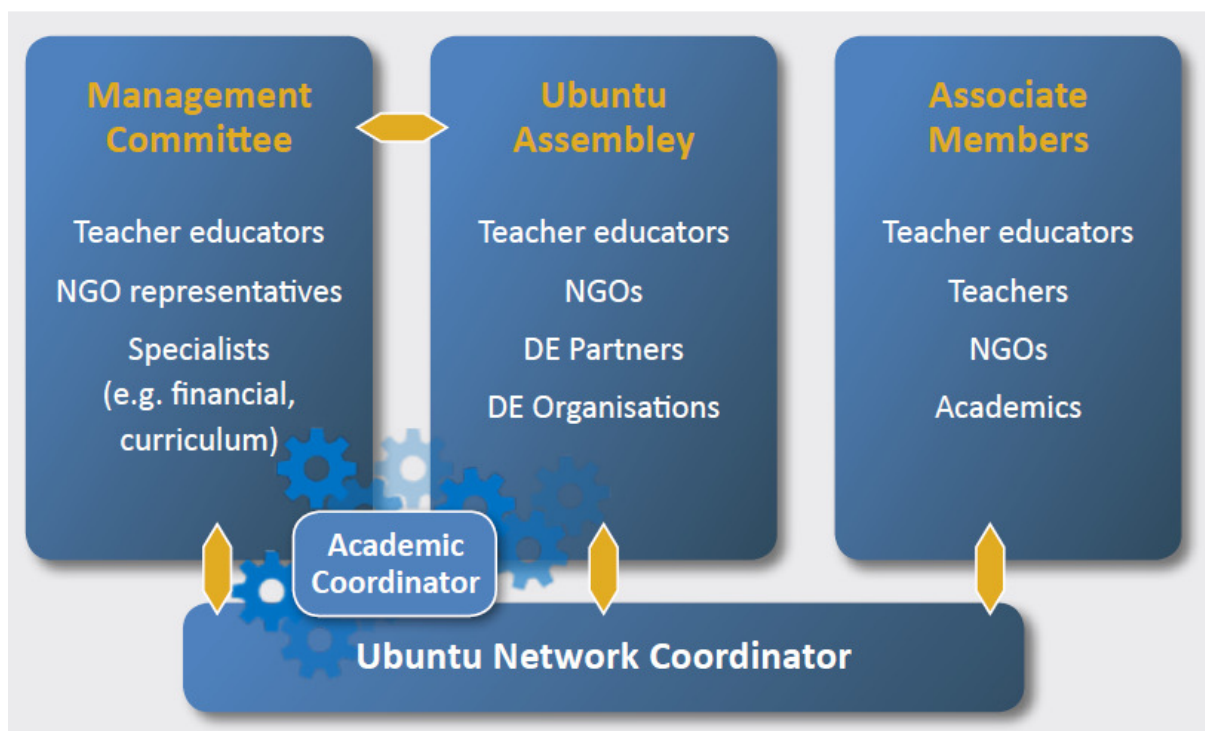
Management Committee

Teacher educators

NGO representatives

Specialists (e.g. financial, curriculum)

Ubuntu Assembley

Teacher educators

NGOs

DE Partners

DE Organisations

Associate Members

Teacher educators

Teachers

NGOs

Academics

Academic Coordinator

Ubuntu Network Coordinator